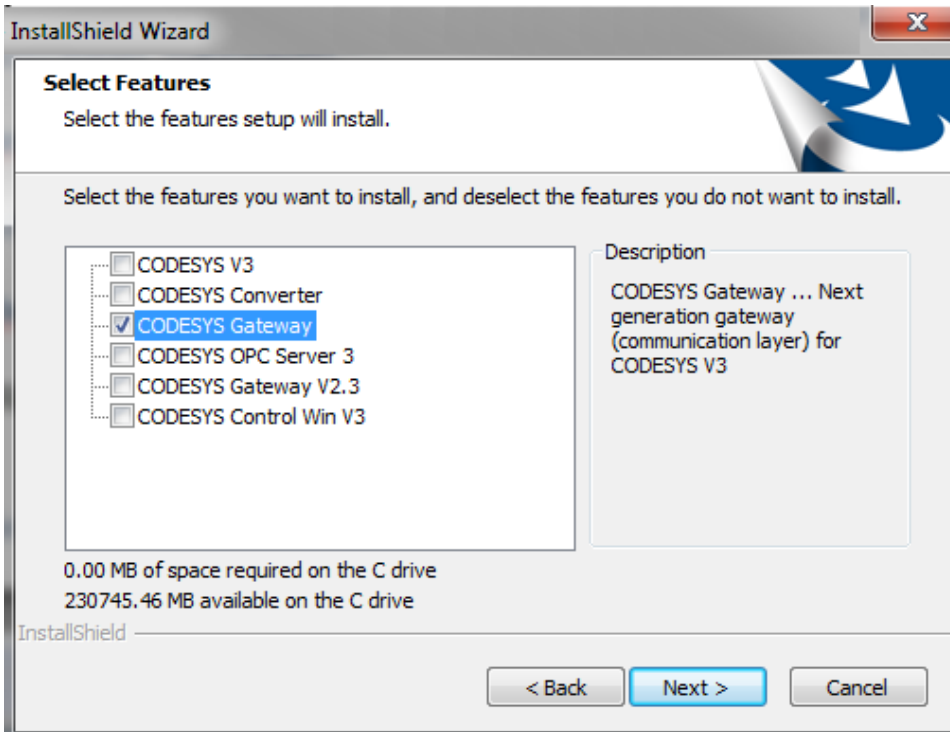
InstallShield Wizard

X

Select Features

Select the features setup will install.

Select the features you want to install, and deselect the features you do not want to install.

CODESYS V3
CODESYS Converter
CODESYS Gateway
CODESYS OPC Server 3
CODESYS Gateway V2.3
CODESYS Control Win V3

Description

CODESYS Gateway ... Next generation gateway (communication layer) for CODESYS V3

0.00 MB of space required on the C drive
230745.46 MB available on the C drive

InstallShield

< Back

Next >

Cancel